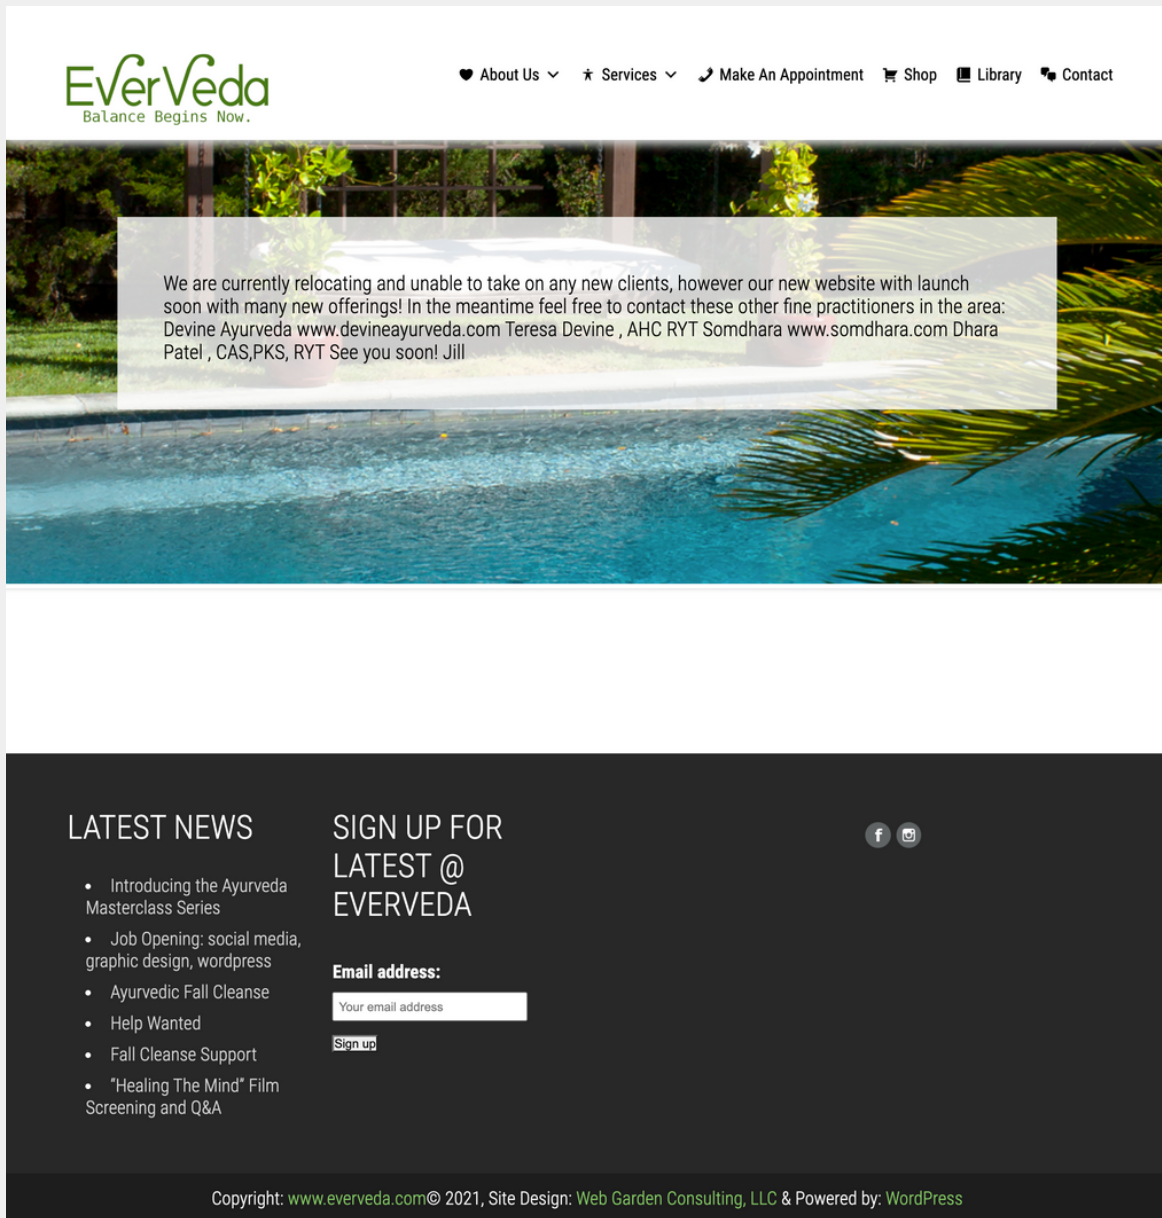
EverVeda
Balance Begins Now.

About Us Services Make An Appointment Shop Library Contact

We are currently relocating and unable to take on any new clients, however our new website with launch soon with many new offerings! In the meantime feel free to contact these other fine practitioners in the area: Devine Ayurveda www.devineayurveda.com Teresa Devine , AHC RYT Somdhara www.somdhara.com Dhara Patel , CAS,PKS, RYT See you soon! Jill

LATEST NEWS

- Introducing the Ayurveda Masterclass Series
- Job Opening: social media, graphic design, wordpress
- Ayurvedic Fall Cleanse
- Help Wanted
- Fall Cleanse Support
- "Healing The Mind" Film Screening and Q&A

SIGN UP FOR LATEST @ EVERVEDA

Email address:
Your email address
Sign up

Copyright: www.everveda.com© 2021, Site Design: Web Garden Consulting, LLC & Powered by: WordPress